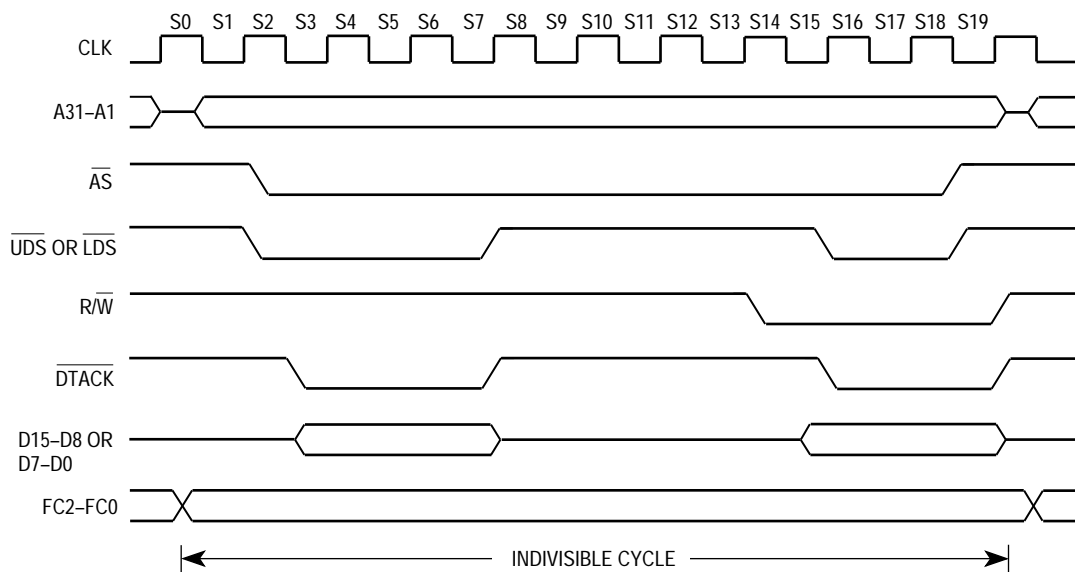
S0 S1 S2 S3 S4 S5 S6 S7 S8 S9 S10 S11 S12 S13 S14 S15 S16 S17 S18 S19

CLK

A31–A1

$\overline{AS}$

$\overline{UDS}$ OR $\overline{LDS}$

R/$\overline{W}$

$\overline{DTACK}$

D15–D8 OR D7–D0

FC2–FC0

INDIVISIBLE CYCLE